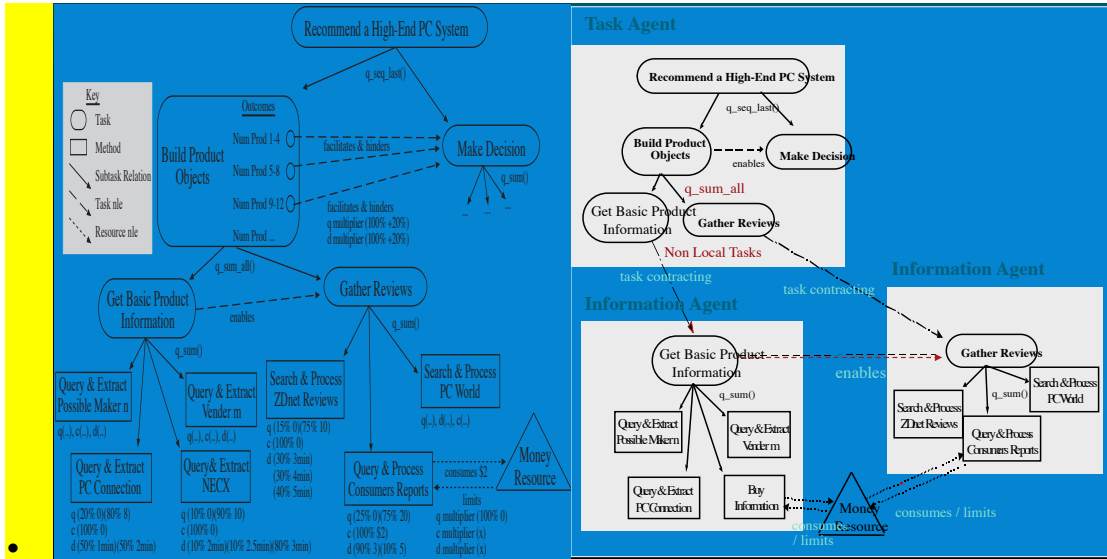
Recommend a High-End PC System

q_seq_last()

Key
Task
Method
Subtask Relation
Task nle
Resource nle

Outcomes
Build Product Objects
Num Prod 1-4
Num Prod 5-8
Num Prod 9-12
Num Prod ...

facilitates & hinders

Make Decision

q_sum()

facilitates & hinders
q multiplier (100% +20%)
d multiplier (100% +20%)

q_sum_all()

Get Basic Product Information

enables

Gather Reviews

q_sum()

q_sum()

Query & Extract Possible Maker n
q(..), c(..), d(..)

Query & Extract Vender m
q(..), c(..), d(..)

Search & Process ZDnet Reviews
q (15% 0)(75% 10)
c (100% 0)
d (30% 3min)
(30% 4min)
(40% 5min)

Search & Process PC World
q(..), d(..), c(..)

Query & Extract PC Connection
q (20% 0)(80% 8)
c (100% 0)
d (50% 1min)(50% 2min)

Query & Extract NECX
q (10% 0)(90% 10)
c (100% 0)
d (10% 2min)(10% 2.5min)(80% 3min)

Query & Process Consumers Reports
q (25% 0)(75% 20)
c (100% $2)
d (90% 3)(10% 5)

consumes $2

limits
q multiplier (100% 0)
c multiplier (x)
d multiplier (x)

Money Resource

Task Agent

Recommend a High-End PC System

q_seq_last()

Build Product Objects

enables

Make Decision

q_sum_all

Get Basic Product Information

Gather Reviews

Non Local Tasks

task contracting

task contracting

Information Agent

Information Agent

Get Basic Product Information

enables

Gather Reviews

q_sum()

q_sum()

Query&Extract Possible Maker n

Query&Extract Vender m

Query&Extract PCConnection

Buy Information

Search&Process ZDnet Reviews

Search&Process PCWorld

Query&Process Consumers Reports

Money Resource

consumes / limits

consumes / limits